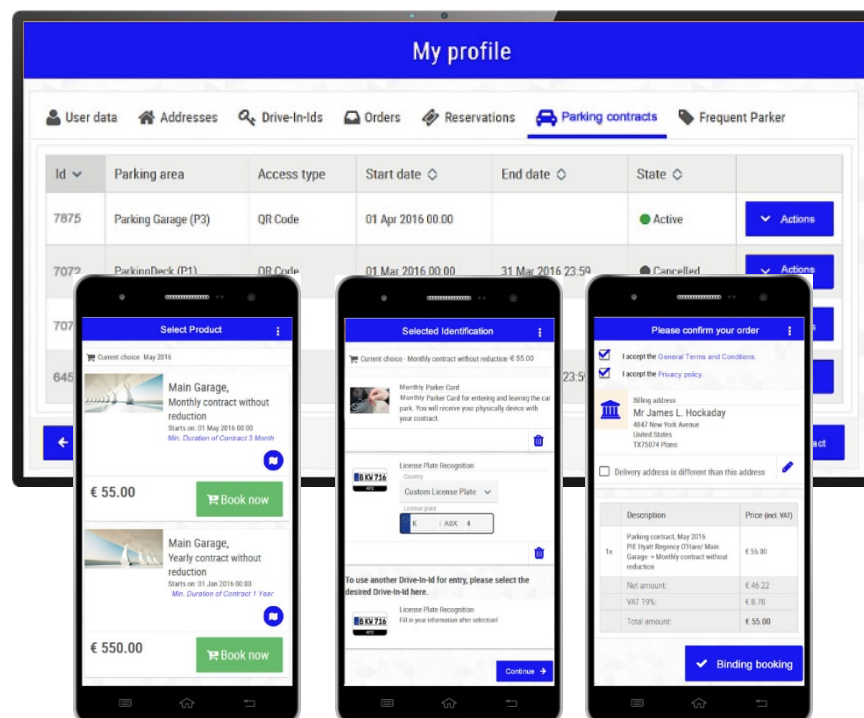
My profile

User data Addresses Drive-In-Ids Orders Reservations Parking contracts Frequent Parker

| Id | Parking area | Access type | Start date | End date | State | |
|---|---|---|---|---|---|---|
| 7875 | Parking Garage (P3) | QR Code | 01 Apr 2016 00:00 | | Active | Actions |
| 7072 | ParkingDeck (P1) | QR Code | 01 Mar 2016 00:00 | 31 Mar 2016 23:59 | Cancelled | Actions |
| 707 | | | | | | |
| 645 | | | | 23:5 | | |

Select Product

Current choice : May 2016

Main Garage,
Monthly contract without reduction
Starts on: 01 May 2016 00:00
Min. Duration of Contract 3 Month

€ 55.00
Book now

Main Garage,
Yearly contract without reduction
Starts on: 01 Jan 2016 00:00
Min. Duration of Contract 1 Year

€ 550.00
Book now

Selected Identification

Current choice - Monthly contract without reduction: € 55.00

Monthly Parker Card
Monthly Parker Card for entering and leaving the car park. You will receive your physically device with your contract.

License Plate Recognition
B KV 716
Country
Custom License Plate
License plate
K AGX 4

To use another Drive-In-Id for entry, please select the desired Drive-In-Id here.

License Plate Recognition
B KV 716
Fill in your information after selection!

Continue

Please confirm your order

I accept the General Terms and Conditions.
I accept the Privacy policy.

Billing address
Mr James L. Hockaday
4847 New York Avenue
United States
TX75074 Plano

Delivery address is different than this address

| | Description | Price (incl. VAT) |
|---|---|---|
| 1x | Parking contract, May 2016 P/E Hyatt Regency O'Hare/ Main Garage -> Monthly contract without reduction | € 55.00 |
| | Net amount: | € 46.22 |
| | VAT 19%: | € 8.78 |
| | Total amount: | € 55.00 |

Binding booking